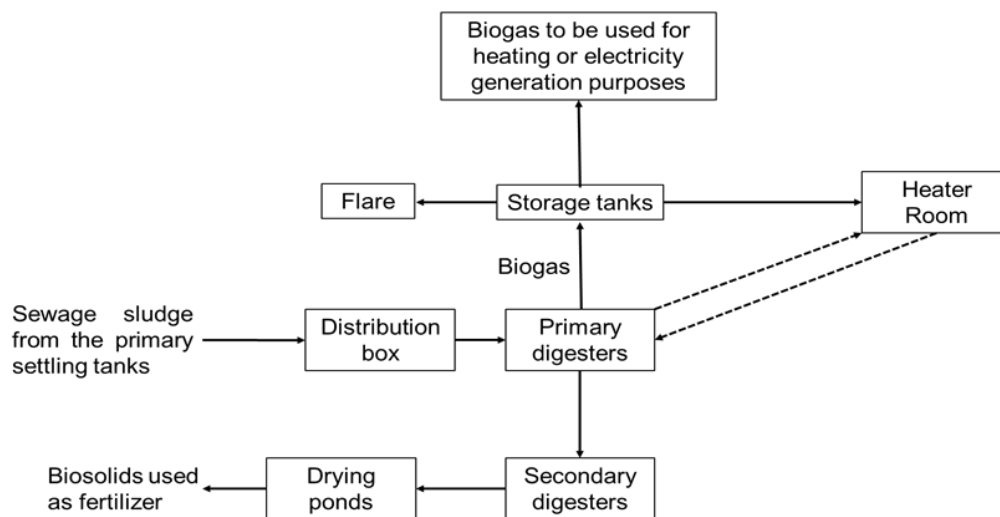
Biogas to be used for heating or electricity generation purposes

Flare

Storage tanks

Heater Room

Biogas

Sewage sludge from the primary settling tanks

Distribution box

Primary digesters

Biosolids used as fertilizer

Drying ponds

Secondary digesters